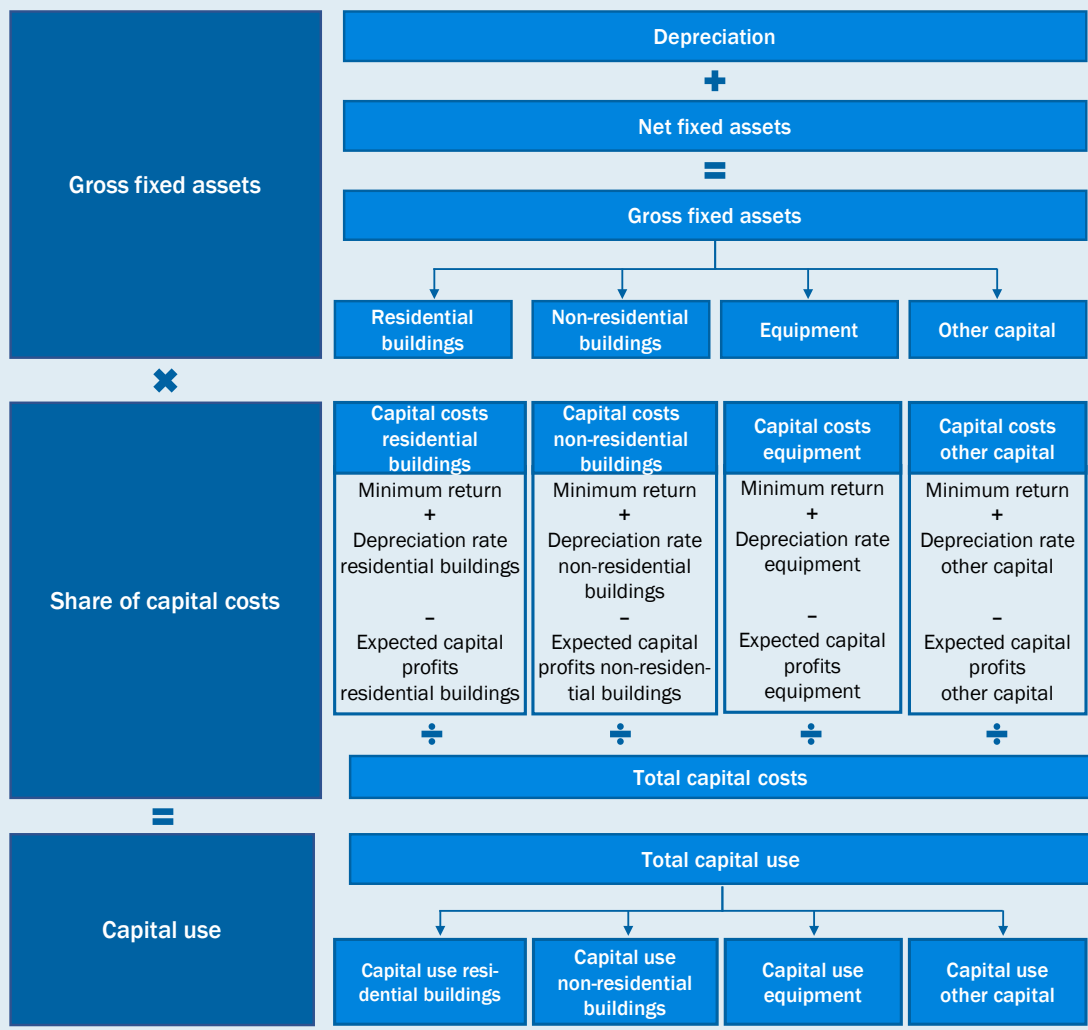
Gross fixed assets

Depreciation

+

Net fixed assets

=

Gross fixed assets

Residential buildings

Non-residential buildings

Equipment

Other capital

×

Share of capital costs

Capital costs residential buildings

Minimum return + Depreciation rate residential buildings – Expected capital profits residential buildings

Capital costs non-residential buildings

Minimum return + Depreciation rate non-residential buildings – Expected capital profits non-residential buildings

Capital costs equipment

Minimum return + Depreciation rate equipment – Expected capital profits equipment

Capital costs other capital

Minimum return + Depreciation rate other capital – Expected capital profits other capital

÷ ÷ ÷ ÷

Total capital costs

=

Capital use

Total capital use

Capital use residential buildings

Capital use non-residential buildings

Capital use equipment

Capital use other capital